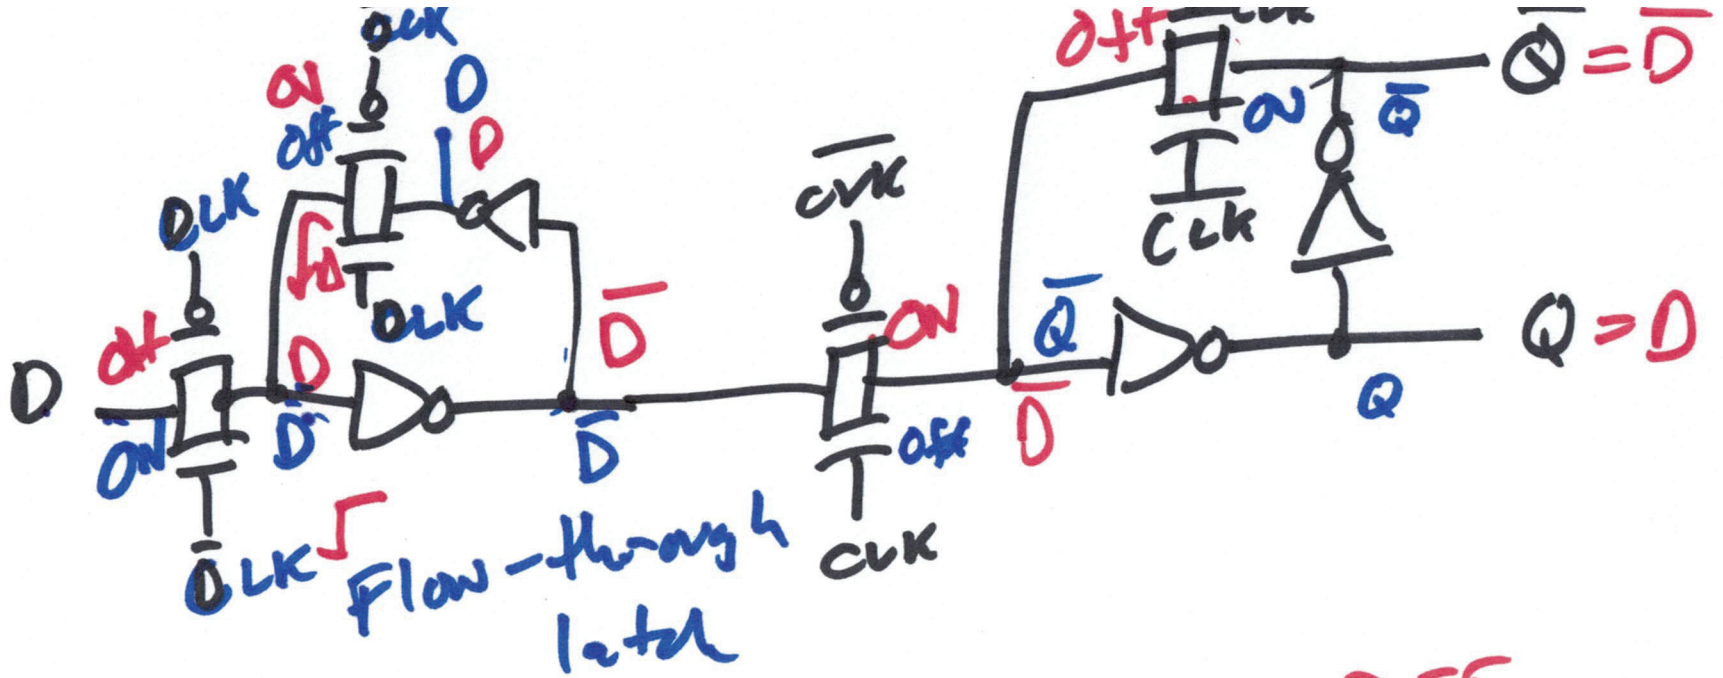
CLK
ON
Off
D
D
CLK
Off
CLK
D
$\overline{D}$
D
Off
ON
D
CLK
$\overline{D}$
$\overline{D}$
$\overline{CLK}$
ON
Off
CLK
Flow-through latch
Off
CLK
ON
$\overline{Q}$
$\overline{Q}$ = $\overline{D}$
CLK
$\overline{Q}$
$\overline{D}$
Q = D
Q